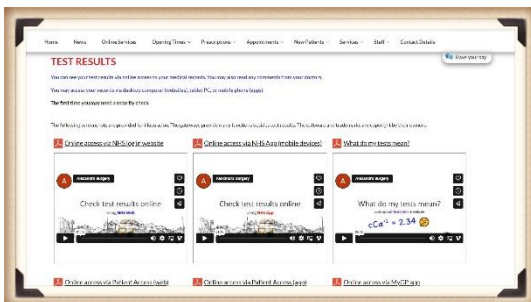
Home News Online Services Opening Times Prescriptions Appointments New Patients Services Staff Contact Details

Have your say

TEST RESULTS

You can see your test results via online access to your medical records. You may also read any comments from your doctors.

You may access your records via desktop computer (websites), tablet PC, or mobile phone (apps).

The first time you may need a security check.

The following are some videos provided for illustration. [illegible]

Online access via NHS login website

Online access via NHS App (mobile devices)

What do my tests mean?

Ashcroft Surgery

Check test results online

using NHS Web

Ashcroft Surgery

Check test results online

using NHS App

Ashcroft Surgery

What do my tests mean?

$cCa^{2+} = 2.34$

Online access via Patient Access (web)

Online access via Patient Access (app)

Online access via MyGP app